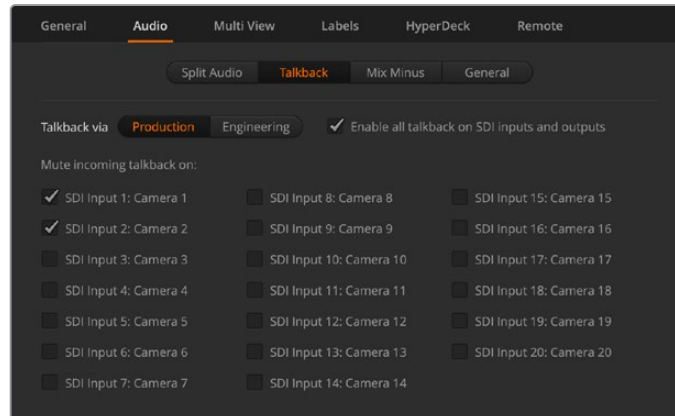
General Audio Multi View Labels HyperDeck Remote

Split Audio Talkback Mix Minus General

Talkback via Production Engineering

✓ Enable all talkback on SDI inputs and outputs

Mute incoming talkback on:

✓ SDI Input 1: Camera 1
✓ SDI Input 2: Camera 2
SDI Input 3: Camera 3
SDI Input 4: Camera 4
SDI Input 5: Camera 5
SDI Input 6: Camera 6
SDI Input 7: Camera 7

SDI Input 8: Camera 8
SDI Input 9: Camera 9
SDI Input 10: Camera 10
SDI Input 11: Camera 11
SDI Input 12: Camera 12
SDI Input 13: Camera 13
SDI Input 14: Camera 14

SDI Input 15: Camera 15
SDI Input 16: Camera 16
SDI Input 17: Camera 17
SDI Input 18: Camera 18
SDI Input 19: Camera 19
SDI Input 20: Camera 20